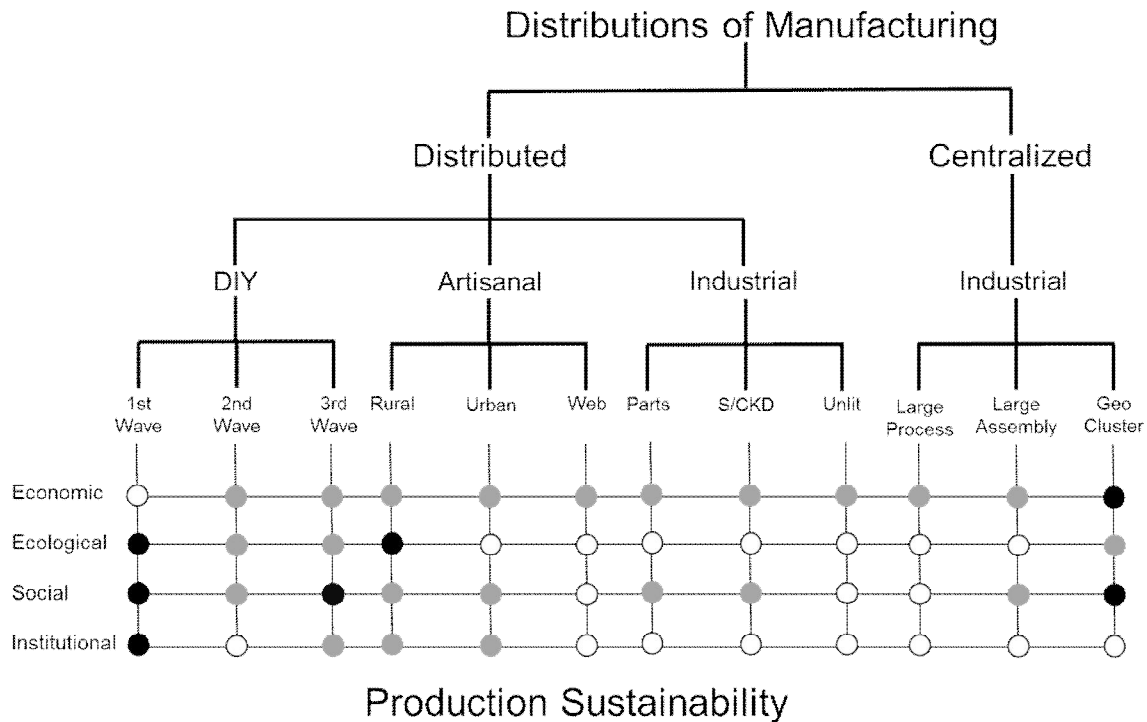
Distributions of Manufacturing

Distributed

Centralized

DIY

Artisanal

Industrial

Industrial

1st Wave

2nd Wave

3rd Wave

Rural

Urban

Web

Parts

S/CKD

Unlit

Large Process

Large Assembly

Geo Cluster

Economic

Ecological

Social

Institutional

Production Sustainability